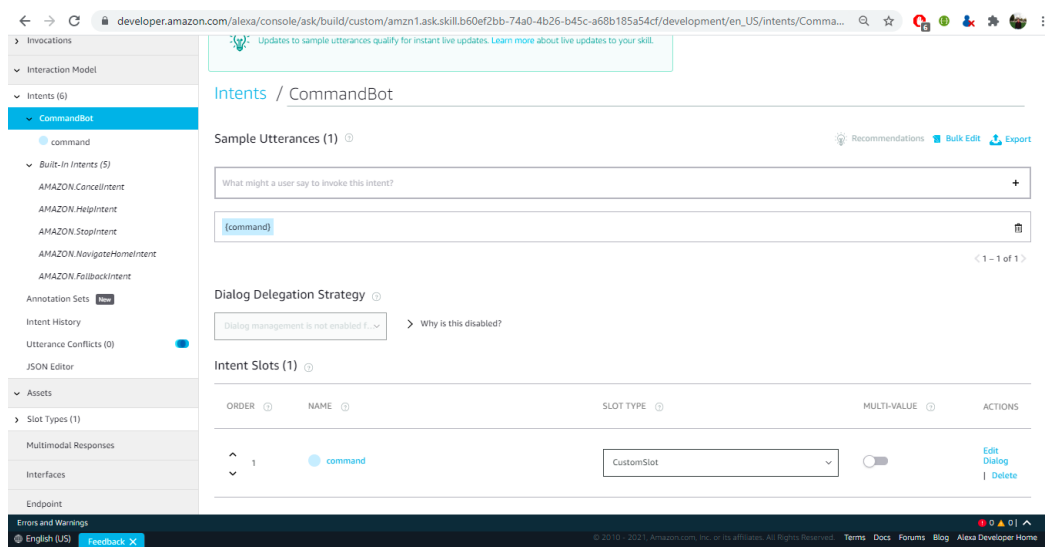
developer.amazon.com/alexa/console/ask/build/custom/amzn1.ask.skill.b60ef2bb-74a0-4b26-b45c-a68b185a54cf/development/en_US/intents/Comma...

Invocations

Interaction Model

Intents (6)

CommandBot

command

Built-In Intents (5)

AMAZON.CancelIntent

AMAZON.HelpIntent

AMAZON.StopIntent

AMAZON.NavigateHomeIntent

AMAZON.FallbackIntent

Annotation Sets New

Intent History

Utterance Conflicts (0)

JSON Editor

Assets

Slot Types (1)

Multimodal Responses

Interfaces

Endpoint

Updates to sample utterances qualify for instant live updates. Learn more about live updates to your skill.

Intents / CommandBot

Sample Utterances (1)

Recommendations Bulk Edit Export

What might a user say to invoke this intent?

+

{command}

1 – 1 of 1

Dialog Delegation Strategy

Dialog management is not enabled f...

Why is this disabled?

Intent Slots (1)

| ORDER | NAME | SLOT TYPE | MULTI-VALUE | ACTIONS |
|---|---|---|---|---|
| 1 | command | CustomSlot | | Edit Dialog \| Delete |

Errors and Warnings

English (US) Feedback

© 2010 - 2021, Amazon.com, Inc. or its affiliates. All Rights Reserved. Terms Docs Forums Blog Alexa Developer Home

0 0